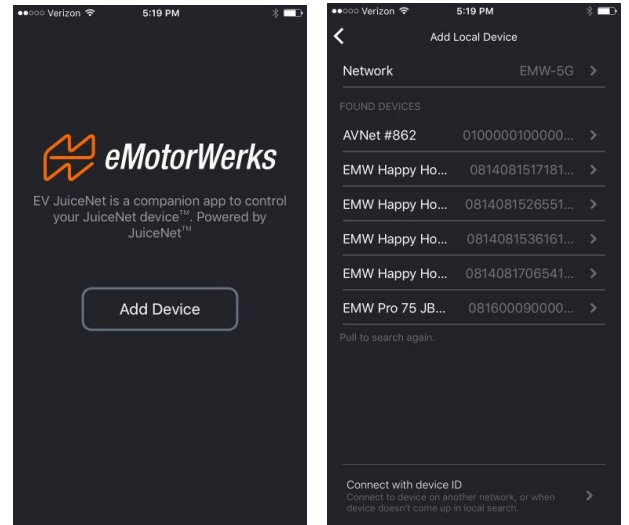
●●○○○ Verizon 5:19 PM

eMotorWerks

EV JuiceNet is a companion app to control your JuiceNet device$^{TM}$. Powered by JuiceNet$^{TM}$

Add Device

●●○○○ Verizon 5:19 PM

Add Local Device

Network EMW-5G

FOUND DEVICES

AVNet #862 0100000100000...

EMW Happy Ho... 0814081517181...

EMW Happy Ho... 0814081526551...

EMW Happy Ho... 0814081536161...

EMW Happy Ho... 0814081706541...

EMW Pro 75 JB... 081600090000...

Pull to search again.

Connect with device ID
Connect to device on another network, or when device doesn't come up in local search.